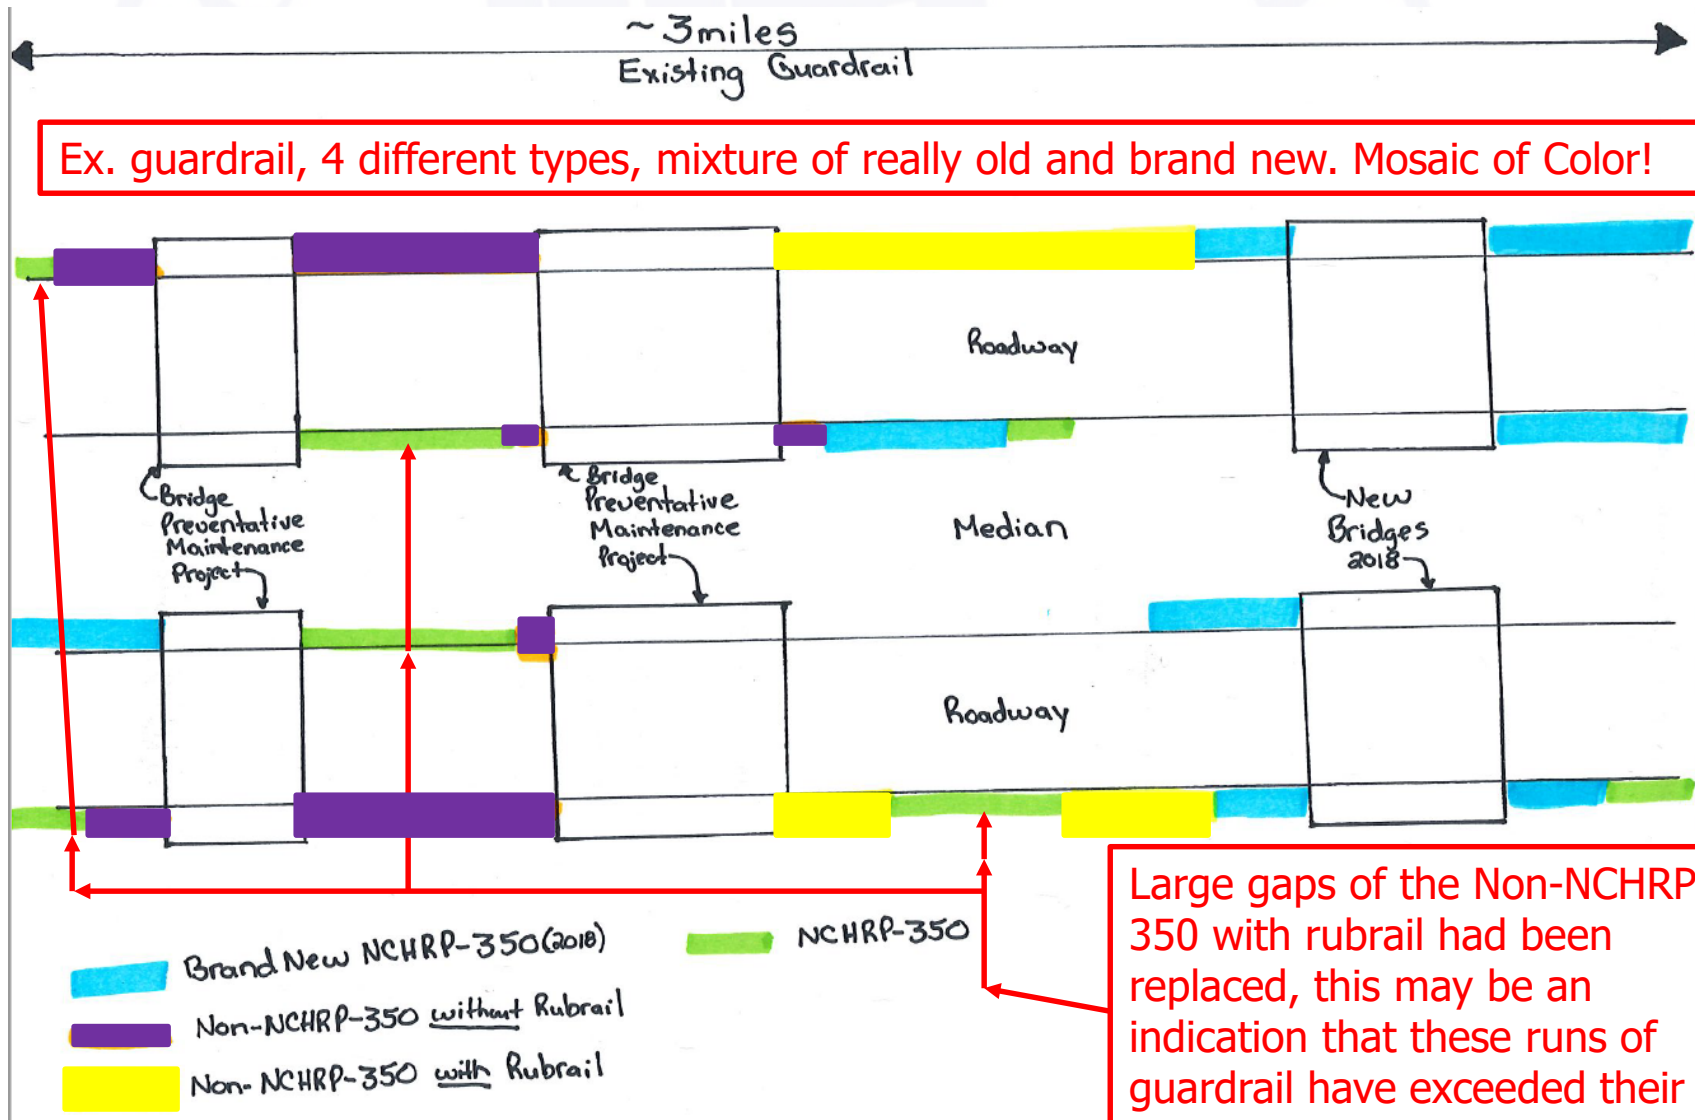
~3miles
Existing Guardrail

Ex. guardrail, 4 different types, mixture of really old and brand new. Mosaic of Color!

Roadway

Bridge Preventative Maintenance Project

Bridge Preventative Maintenance Project

Median

New Bridges 2018

Roadway

Brand New NCHRP-350(2018)

NCHRP-350

Non-NCHRP-350 without Rubrail

Non-NCHRP-350 with Rubrail

Large gaps of the Non-NCHRP 350 with rubrail had been replaced, this may be an indication that these runs of guardrail have exceeded their